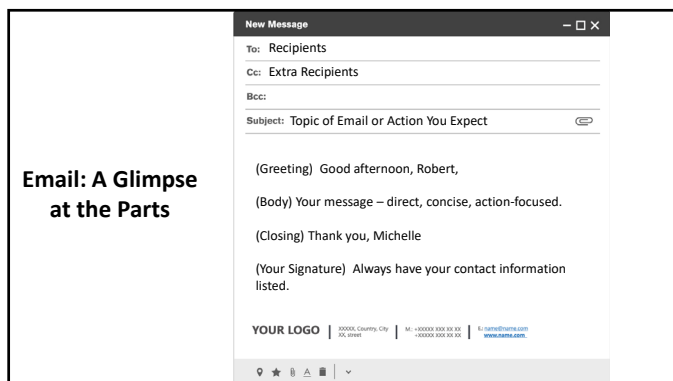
Email: A Glimpse at the Parts

New Message

To: Recipients

Cc: Extra Recipients

Bcc:

Subject: Topic of Email or Action You Expect

(Greeting) Good afternoon, Robert,

(Body) Your message – direct, concise, action-focused.

(Closing) Thank you, Michelle

(Your Signature) Always have your contact information listed.

YOUR LOGO | XXXXX, Country, City XX, street | M: +XXXXX XXX XX XX +XXXXX XXX XX XX | E: name@name.com www.name.com